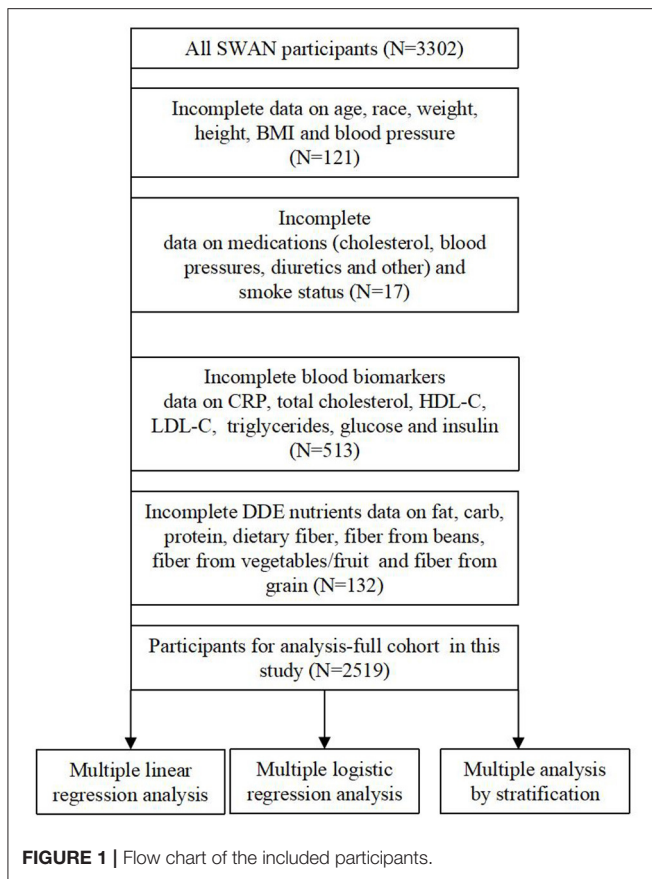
All SWAN participants (N=3302)

Incomplete data on age, race, weight, height, BMI and blood pressure (N=121)

Incomplete data on medications (cholesterol, blood pressures, diuretics and other) and smoke status (N=17)

Incomplete blood biomarkers data on CRP, total cholesterol, HDL-C, LDL-C, triglycerides, glucose and insulin (N=513)

Incomplete DDE nutrients data on fat, carb, protein, dietary fiber, fiber from beans, fiber from vegetables/fruit and fiber from grain (N=132)

Participants for analysis-full cohort in this study (N=2519)

Multiple linear regression analysis

Multiple logistic regression analysis

Multiple analysis by stratification

FIGURE 1 | Flow chart of the included participants.